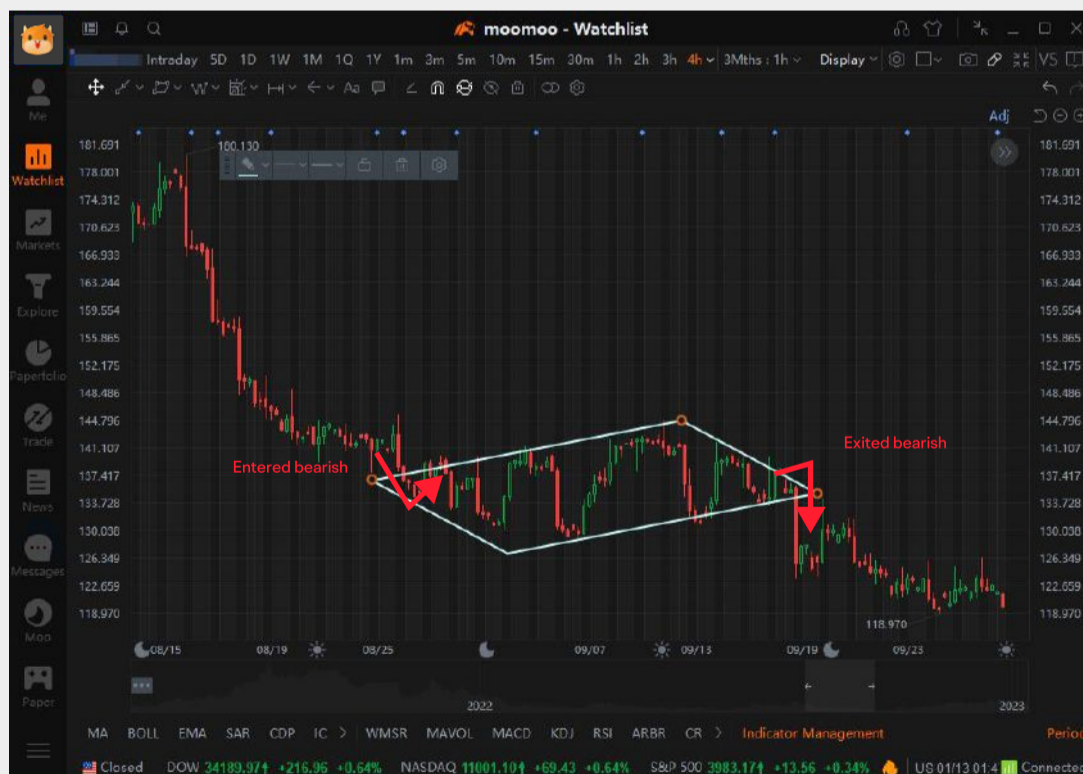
moomoo - Watchlist

Me
Watchlist
Markets
Explore
Papertolio
Trade
News
Messages
Moo
Paper

Intraday 5D 1D 1W 1M 1Q 1Y 1m 3m 5m 10m 15m 30m 1h 2h 3h 4h 3Mths : 1h Display VS

Adj

100.130

181.691
178.001
174.312
170.623
166.933
163.244
159.554
155.865
152.175
148.486
144.796
141.107
137.417
133.728
130.038
126.349
122.659
118.970

Entered bearish
Exited bearish

118.970

08/15 08/19 08/25 09/07 09/13 09/19 09/23

2022 2023

MA BOLL EMA SAR CDP IC WMSR MAVOL MACD KDJ RSI ARBR CR Indicator Management Period

Closed DOW 34189.97 +216.96 +0.64% NASDAQ 11001.10 +69.43 +0.64% S&P 500 3983.17 +13.56 +0.34% US 01/13 01:4 Connected